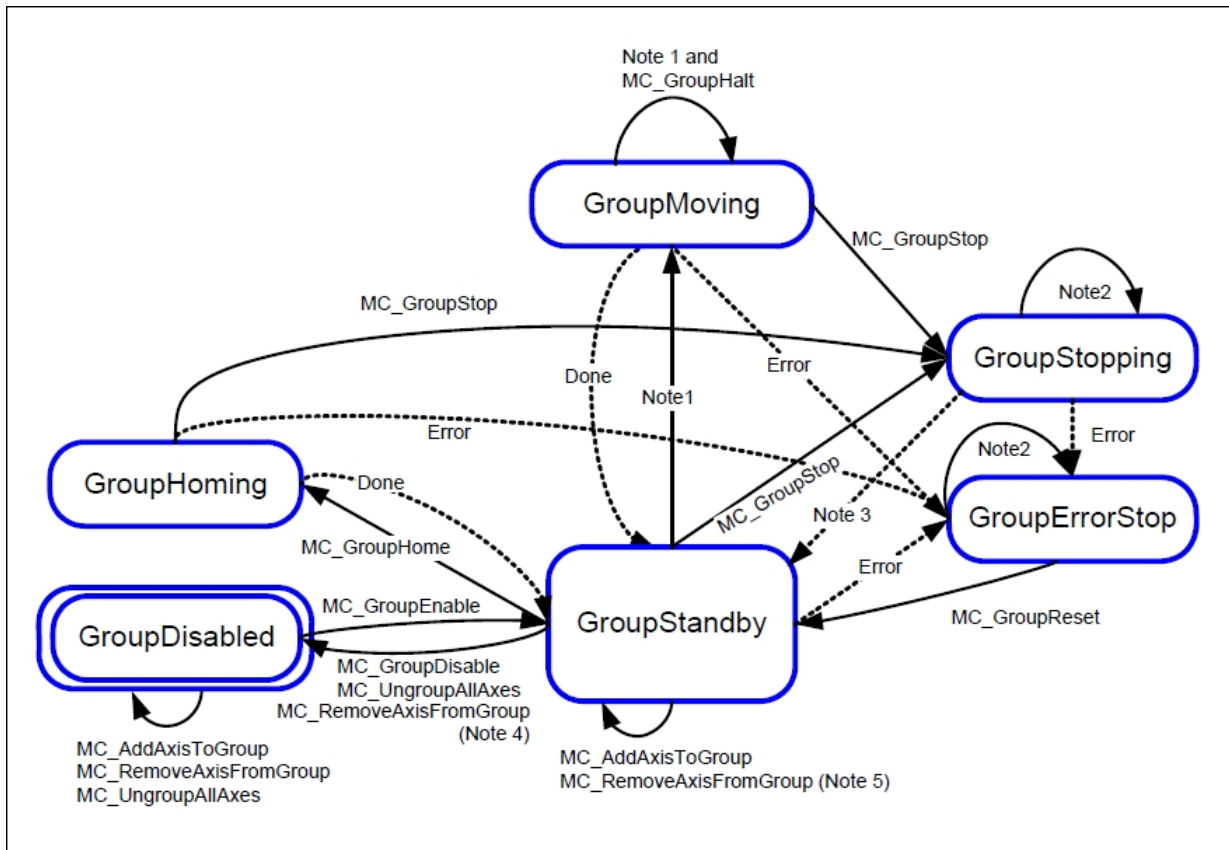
Note 1 and
MC_GroupHalt

GroupMoving

MC_GroupStop

MC_GroupStop

Note2

GroupStopping

Done

Note1

Error

Error

Error

Note2

GroupHoming

Done

MC_GroupStop

Note 3

GroupErrorStop

MC_GroupHome

Error

MC_GroupEnable

GroupDisabled

GroupStandby

MC_GroupReset

MC_GroupDisable
MC_UngroupAllAxes
MC_RemoveAxisFromGroup
(Note 4)

MC_AddAxisToGroup
MC_RemoveAxisFromGroup
MC_UngroupAllAxes

MC_AddAxisToGroup
MC_RemoveAxisFromGroup (Note 5)